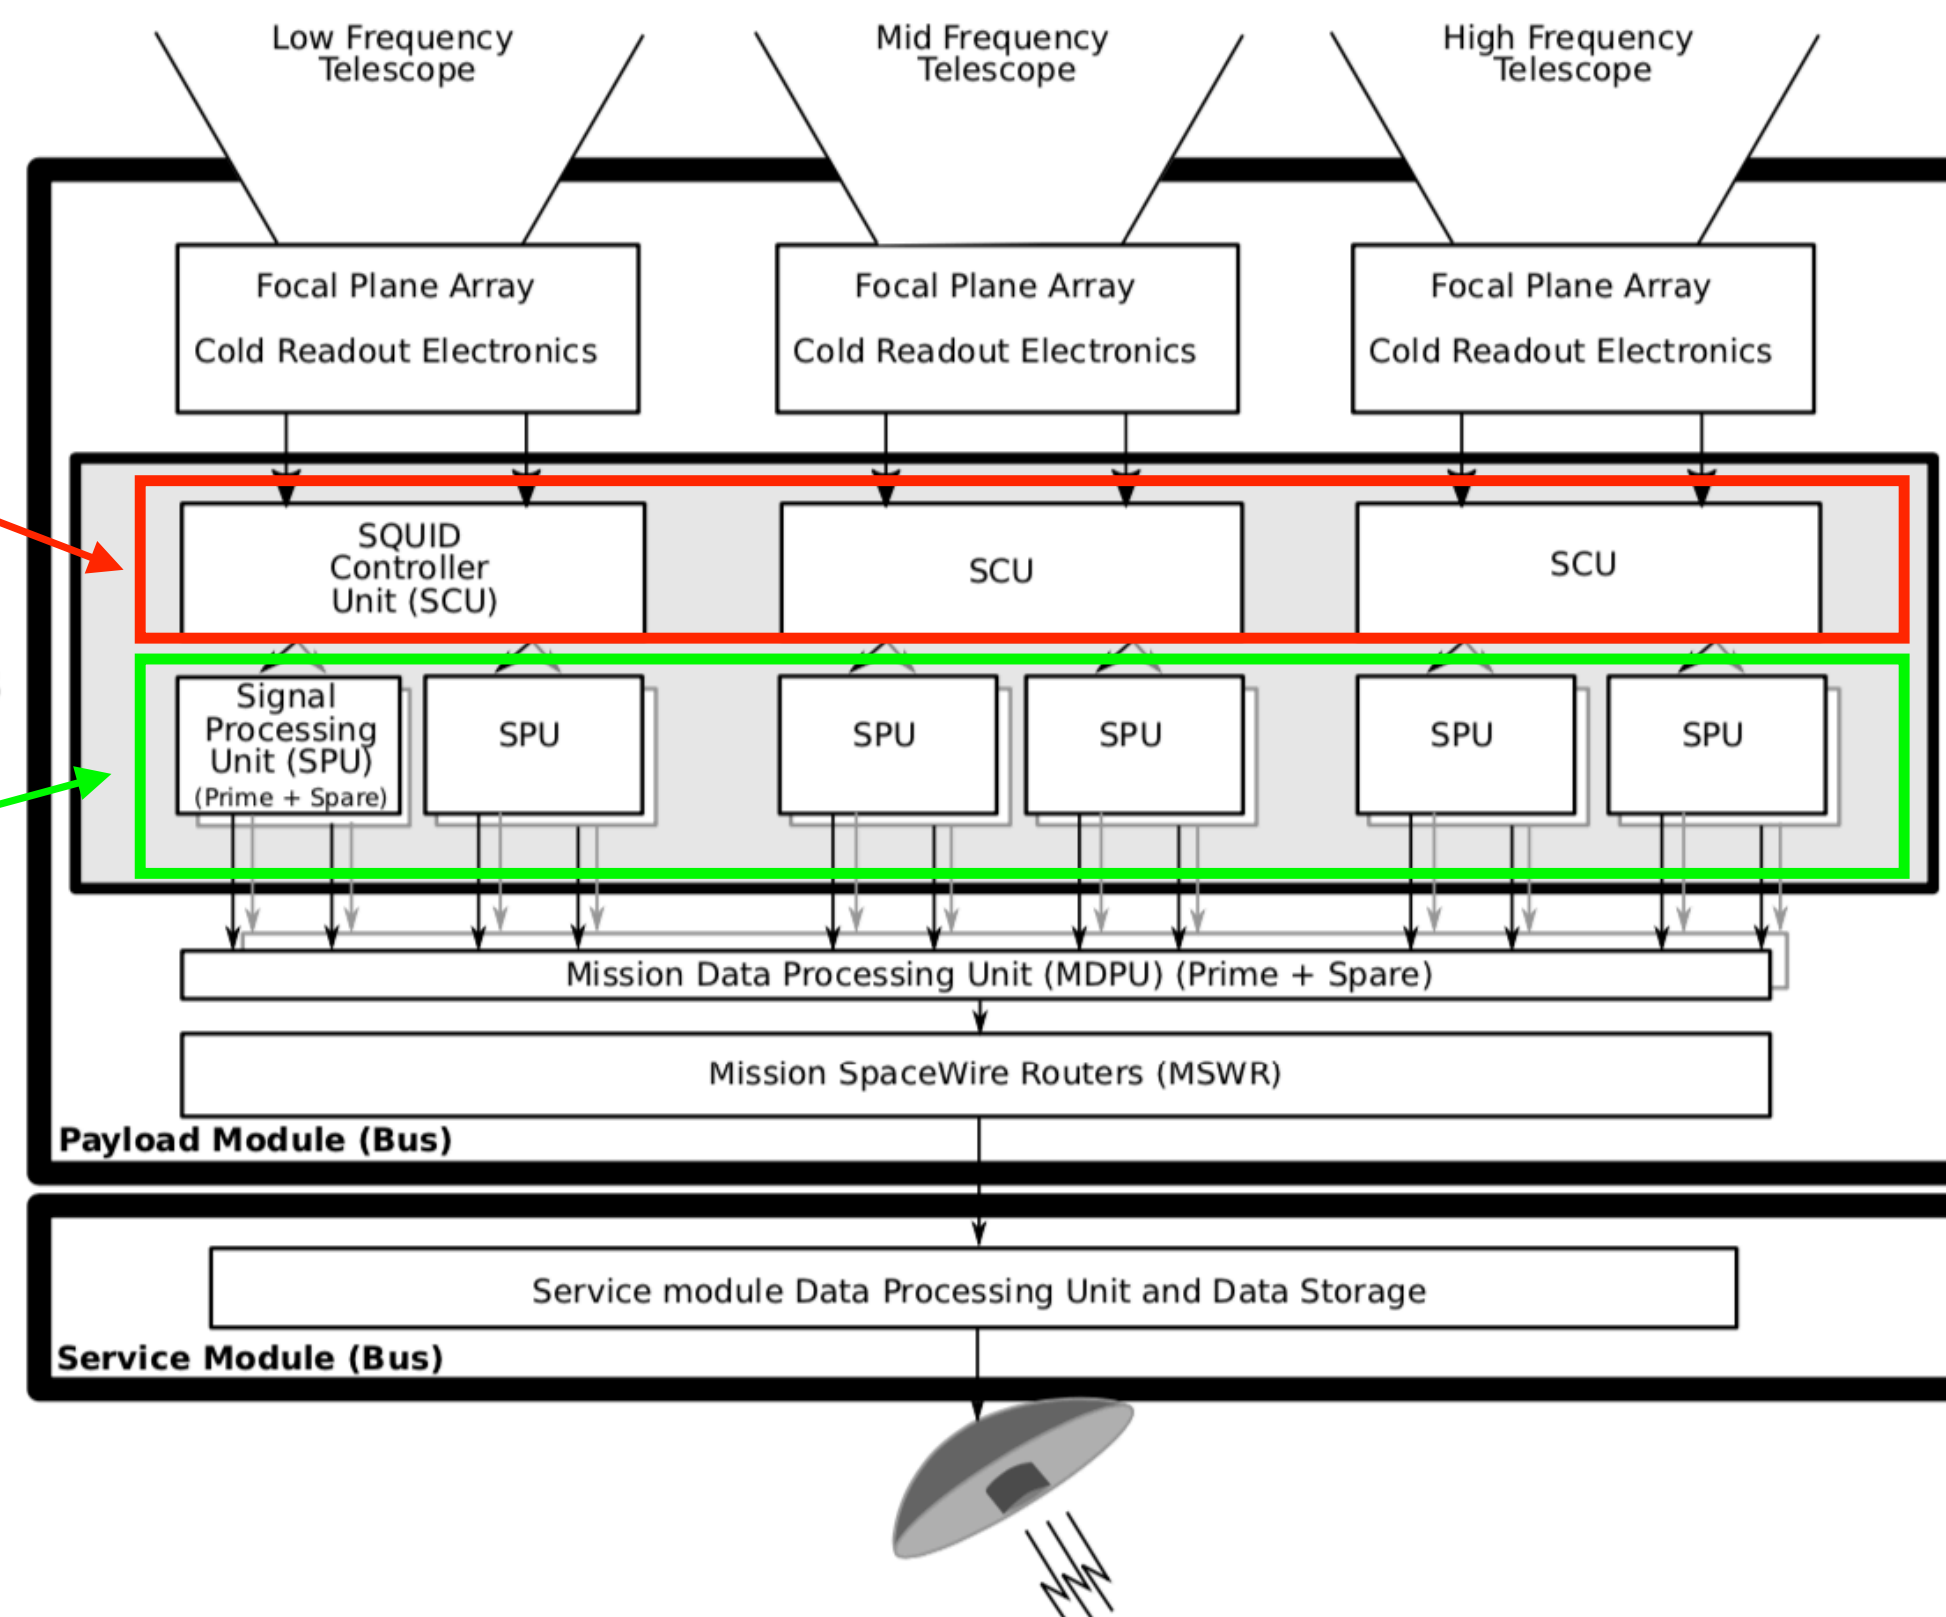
Low Frequency Telescope

Mid Frequency Telescope

High Frequency Telescope

Focal Plane Array

Cold Readout Electronics

Focal Plane Array

Cold Readout Electronics

Focal Plane Array

Cold Readout Electronics

SQUID Controller Unit (SCU)

SCU

SCU

Signal Processing Unit (SPU) (Prime + Spare)

SPU

SPU

SPU

SPU

SPU

Mission Data Processing Unit (MDPU) (Prime + Spare)

Mission SpaceWire Routers (MSWR)

Payload Module (Bus)

Service module Data Processing Unit and Data Storage

Service Module (Bus)